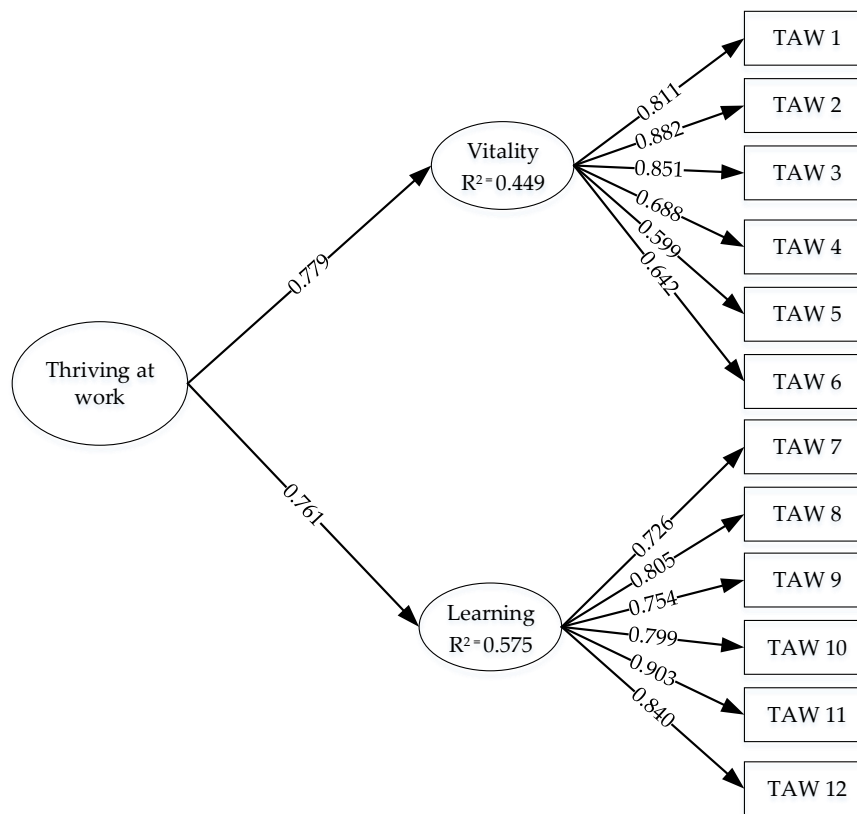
Thriving at work

0.779

0.761

Vitality
$R^2 = 0.449$

Learning
$R^2 = 0.575$

0.811
0.882
0.851
0.688
0.599
0.642

0.726
0.805
0.754
0.799
0.903
0.840

TAW 1
TAW 2
TAW 3
TAW 4
TAW 5
TAW 6
TAW 7
TAW 8
TAW 9
TAW 10
TAW 11
TAW 12